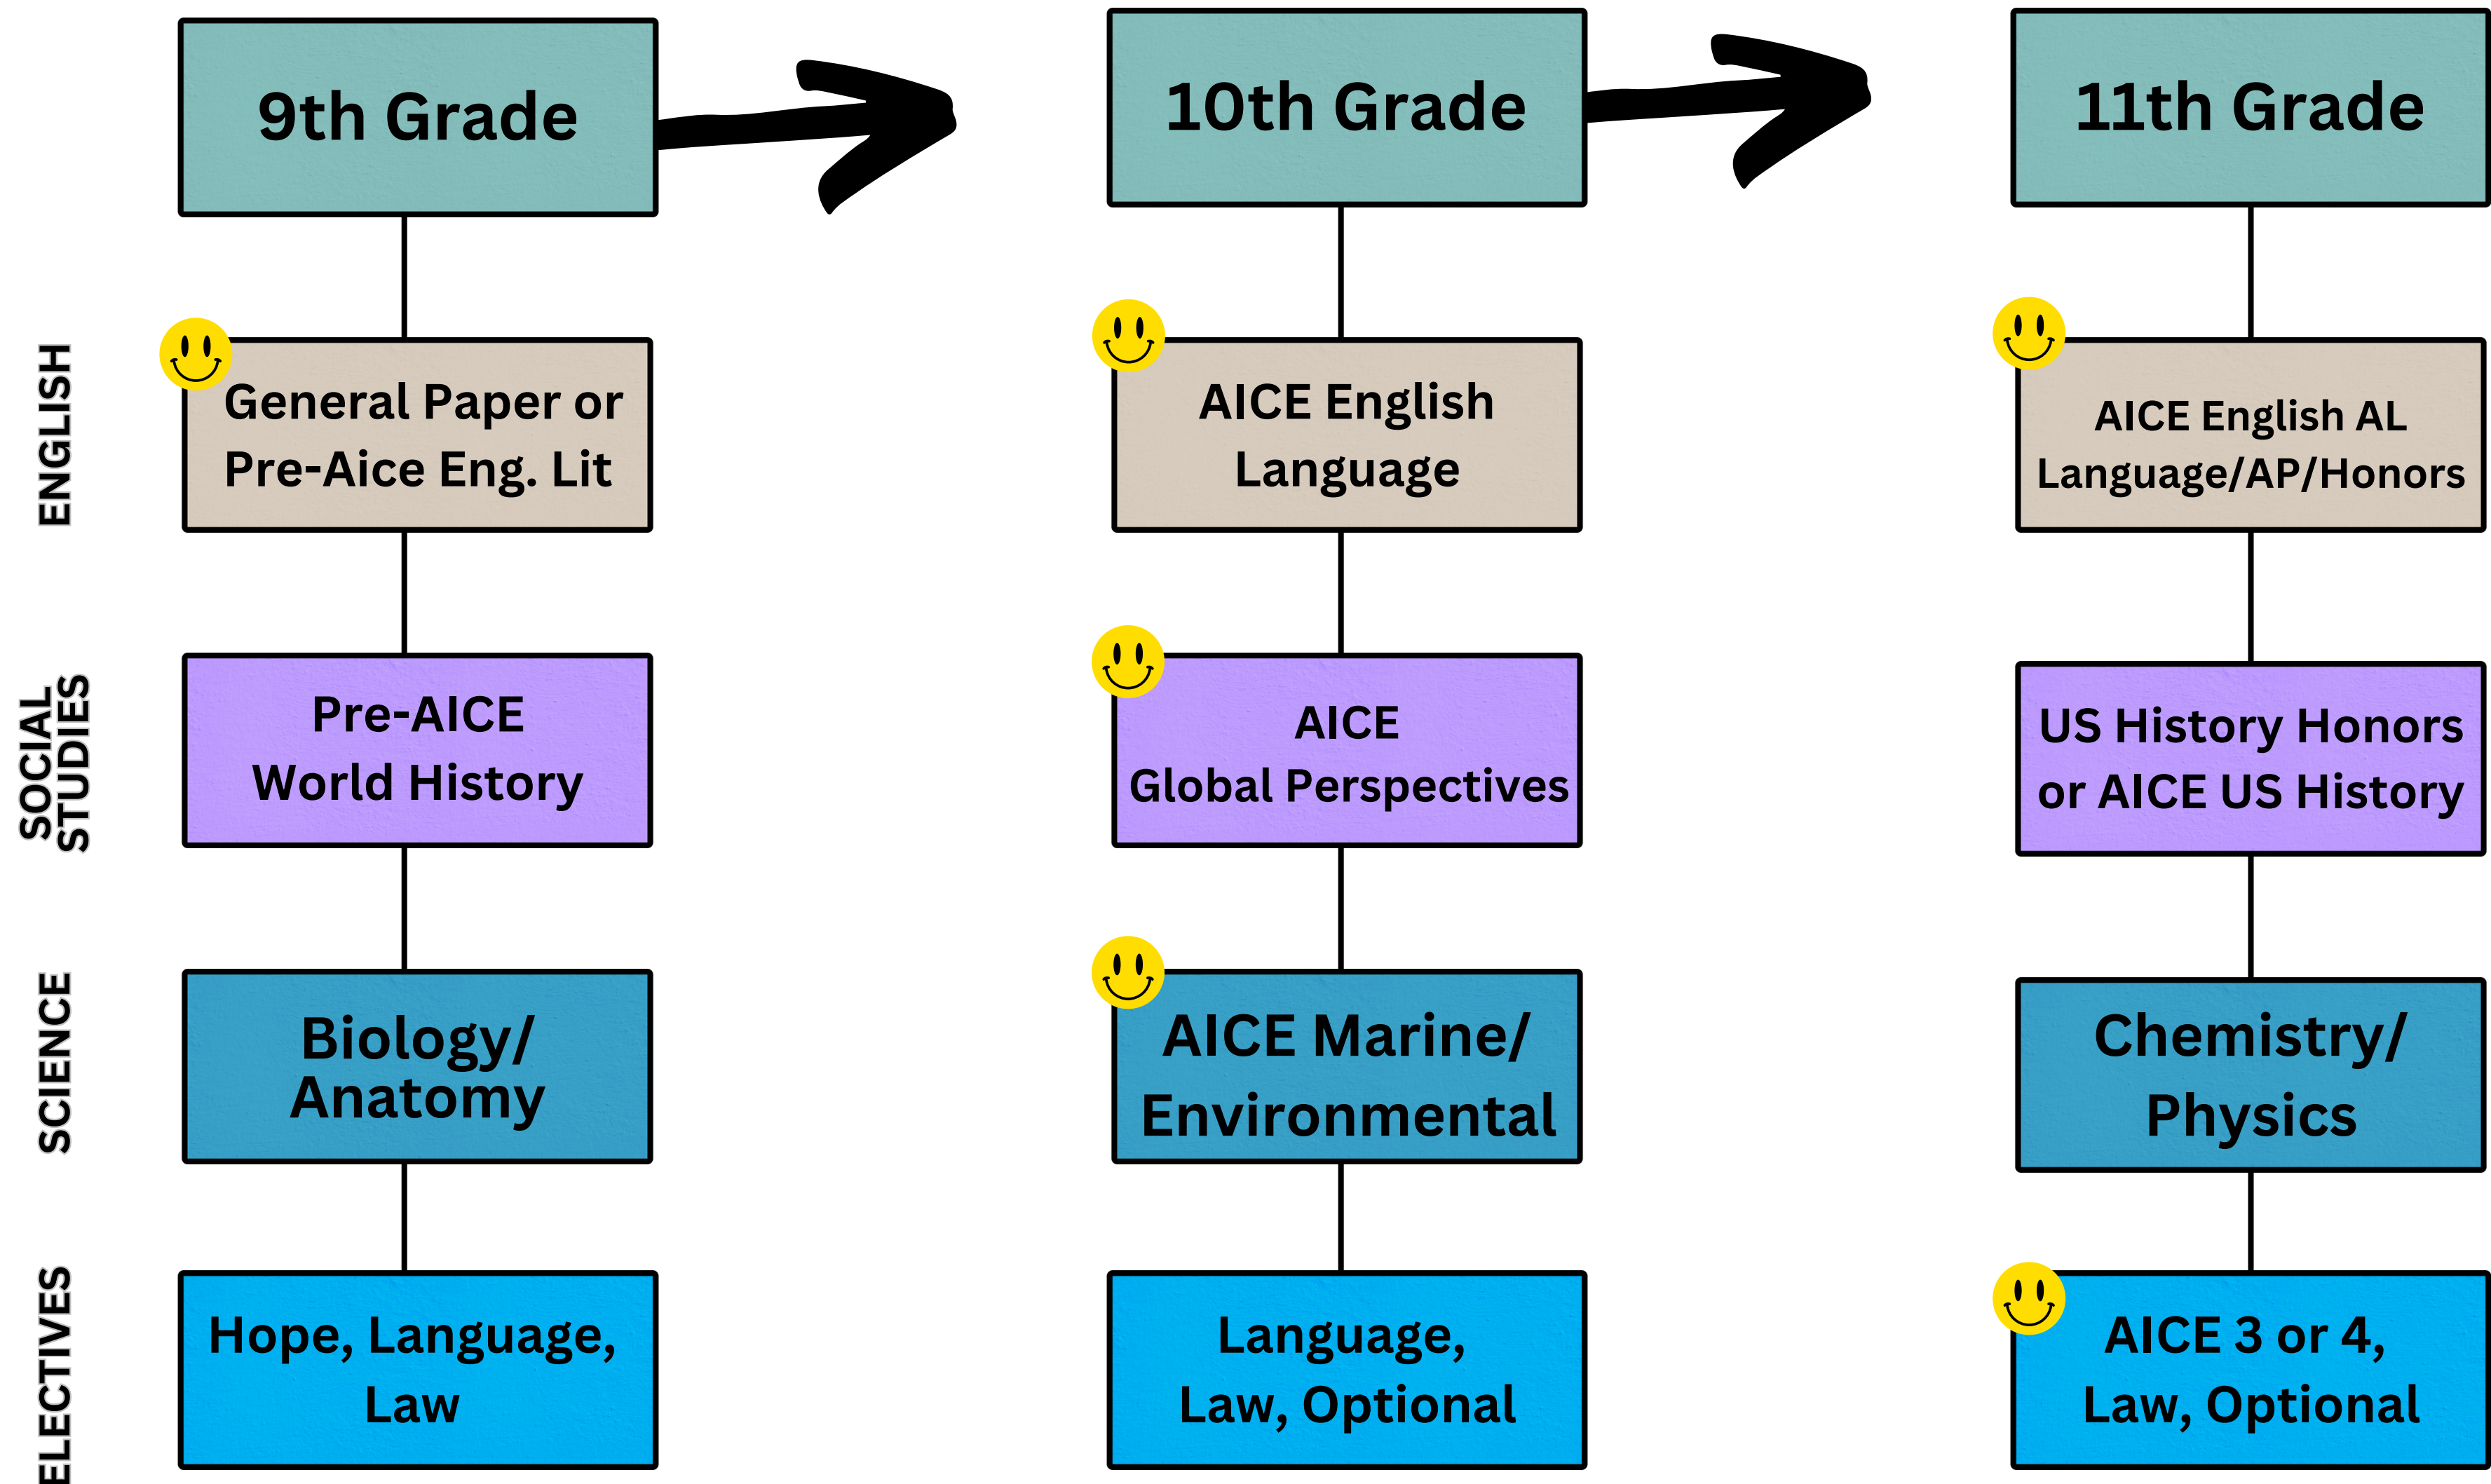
9th Grade

General Paper or Pre-Aice Eng. Lit

Pre-AICE World History

Biology/ Anatomy

Hope, Language, Law

10th Grade

AICE English Language

AICE Global Perspectives

AICE Marine/ Environmental

Language, Law, Optional

11th Grade

AICE English AL Language/AP/Honors

US History Honors or AICE US History

Chemistry/ Physics

AICE 3 or 4, Law, Optional

ENGLISH

SOCIAL STUDIES

SCIENCE

ELECTIVES